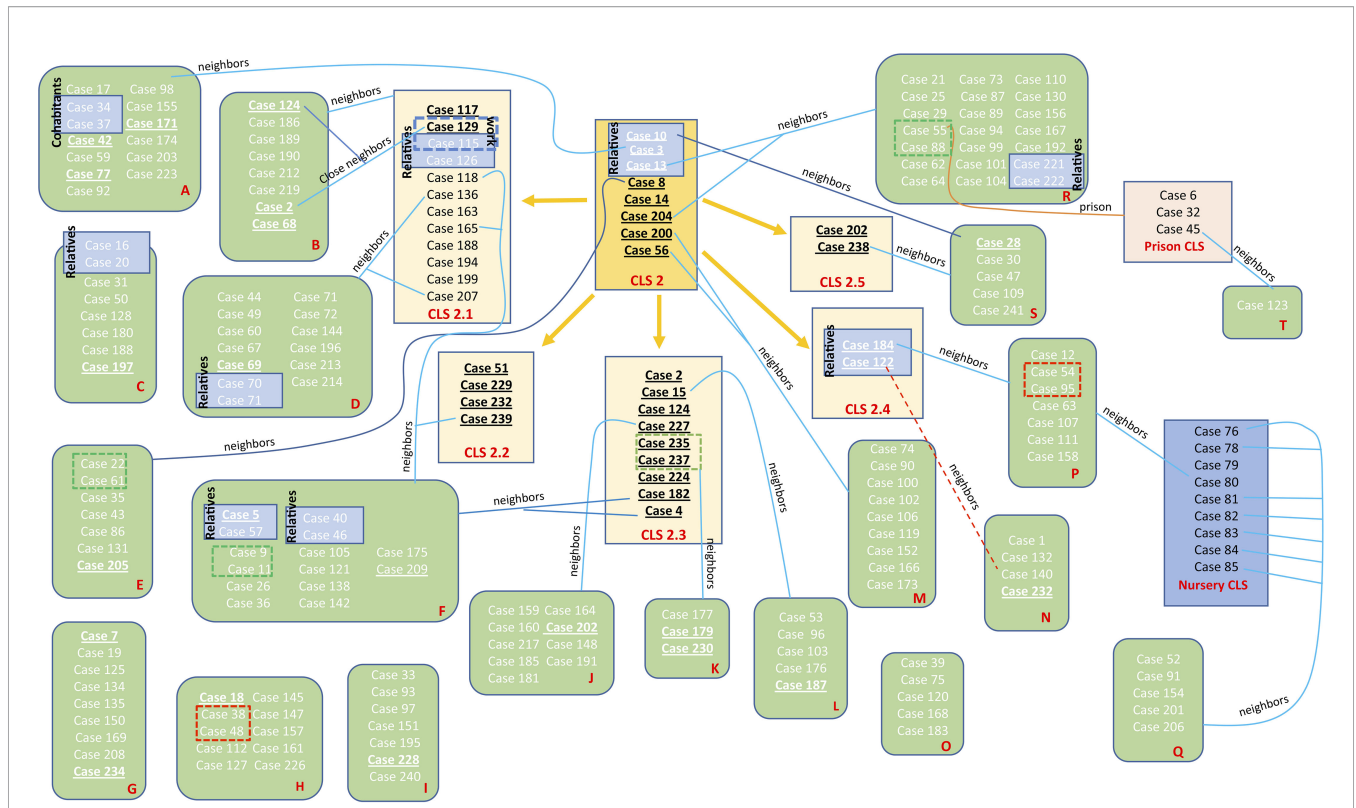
neighbors

Cohabitants
Case 17
Case 34
Case 37
Case 42
Case 59
Case 77
Case 92
Case 98
Case 155
Case 171
Case 174
Case 203
Case 223
A

Case 124
Case 186
Case 189
Case 190
Case 212
Case 219
Case 2
Case 68
B

neighbors
Close neighbors

Relatives
Case 117
Case 129
Case 115
Case 126
Work
Case 118
Case 136
Case 163
Case 165
Case 188
Case 194
Case 199
Case 207
CLS 2.1

Relatives
Case 10
Case 3
Case 13
Case 8
Case 14
Case 204
Case 200
Case 56
CLS 2

neighbors

Case 21
Case 25
Case 29
Case 55
Case 88
Case 62
Case 64
Case 73
Case 87
Case 89
Case 94
Case 99
Case 101
Case 104
Case 110
Case 130
Case 156
Case 167
Case 192
Case 221
Case 222
Relatives
R

neighbors
prison

Case 6
Case 32
Case 45
Prison CLS

Case 202
Case 238
CLS 2.5

neighbors

Case 28
Case 30
Case 47
Case 109
Case 241
S

neighbors

Case 123
T

Relatives
Case 16
Case 20
Case 31
Case 50
Case 128
Case 180
Case 188
Case 197
C

neighbors

Case 44
Case 49
Case 60
Case 67
Case 69
Relatives
Case 70
Case 71
Case 71
Case 72
Case 144
Case 196
Case 213
Case 214
D

Case 51
Case 229
Case 232
Case 239
CLS 2.2

Case 2
Case 15
Case 124
Case 227
Case 235
Case 237
Case 224
Case 182
Case 4
CLS 2.3

Relatives
Case 184
Case 122
CLS 2.4

neighbors

Case 12
Case 54
Case 95
Case 63
Case 107
Case 111
Case 158
P

neighbors

Case 76
Case 78
Case 79
Case 80
Case 81
Case 82
Case 83
Case 84
Case 85
Nursery CLS

neighbors
neighbors

Case 22
Case 61
Case 35
Case 43
Case 86
Case 131
Case 205
E

Relatives
Case 5
Case 57
Case 9
Case 11
Case 26
Case 36
Relatives
Case 40
Case 46
Case 105
Case 121
Case 138
Case 142
Case 175
Case 209
F

neighbors
neighbors
neighbors
neighbors

Case 74
Case 90
Case 100
Case 102
Case 106
Case 119
Case 152
Case 166
Case 173
M

neighbors

Case 1
Case 132
Case 140
Case 232
N

Case 159
Case 160
Case 217
Case 185
Case 181
Case 164
Case 202
Case 148
Case 191
J

Case 177
Case 179
Case 230
K

Case 53
Case 96
Case 103
Case 176
Case 187
L

Case 39
Case 75
Case 120
Case 168
Case 183
O

Case 52
Case 91
Case 154
Case 201
Case 206
Q

neighbors

Case 7
Case 19
Case 125
Case 134
Case 135
Case 150
Case 169
Case 208
Case 234
G

Case 18
Case 38
Case 48
Case 112
Case 127
Case 145
Case 147
Case 157
Case 161
Case 226
H

Case 33
Case 93
Case 97
Case 151
Case 195
Case 228
Case 240
I